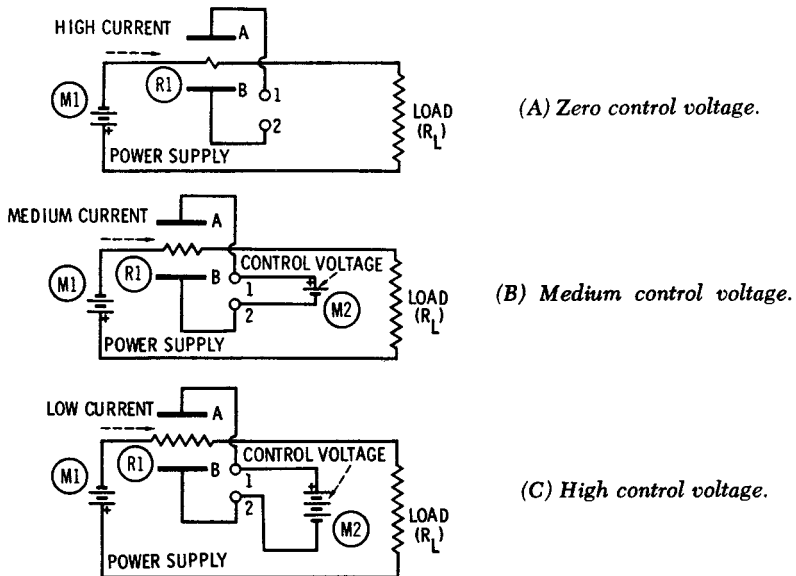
HIGH CURRENT
A
M1
R1
B
1
2
LOAD ($R_L$)
POWER SUPPLY

(A) Zero control voltage.

MEDIUM CURRENT
A
M1
R1
B
CONTROL VOLTAGE
1
2
M2
LOAD ($R_L$)
POWER SUPPLY

(B) Medium control voltage.

LOW CURRENT
A
M1
R1
B
CONTROL VOLTAGE
1
2
M2
LOAD ($R_L$)
POWER SUPPLY

(C) High control voltage.